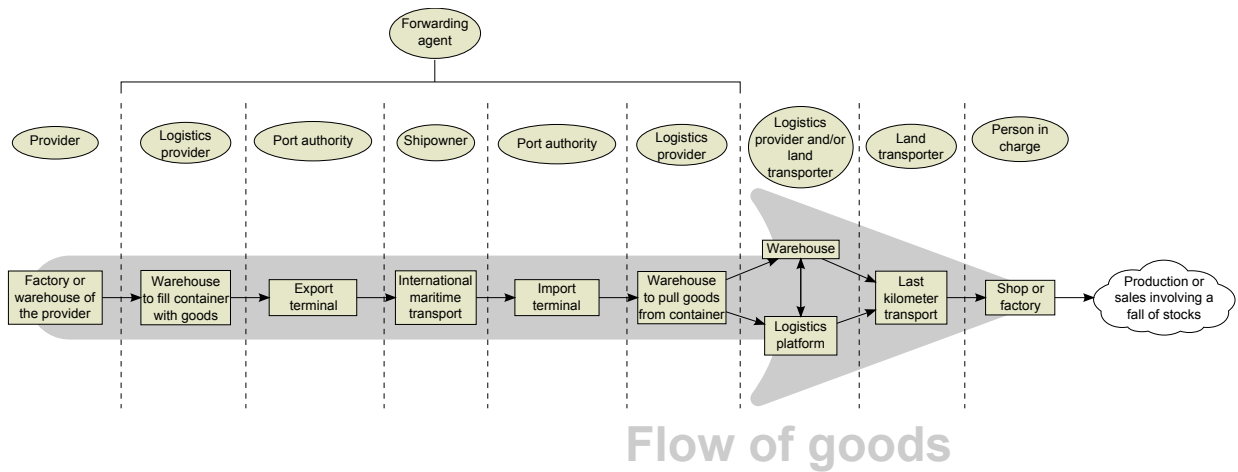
Forwarding agent

Provider

Logistics provider

Port authority

Shipowner

Port authority

Logistics provider

Logistics provider and/or land transporter

Land transporter

Person in charge

Factory or warehouse of the provider

Warehouse to fill container with goods

Export terminal

International maritime transport

Import terminal

Warehouse to pull goods from container

Warehouse

Logistics platform

Last kilometer transport

Shop or factory

Production or sales involving a fall of stocks

Flow of goods